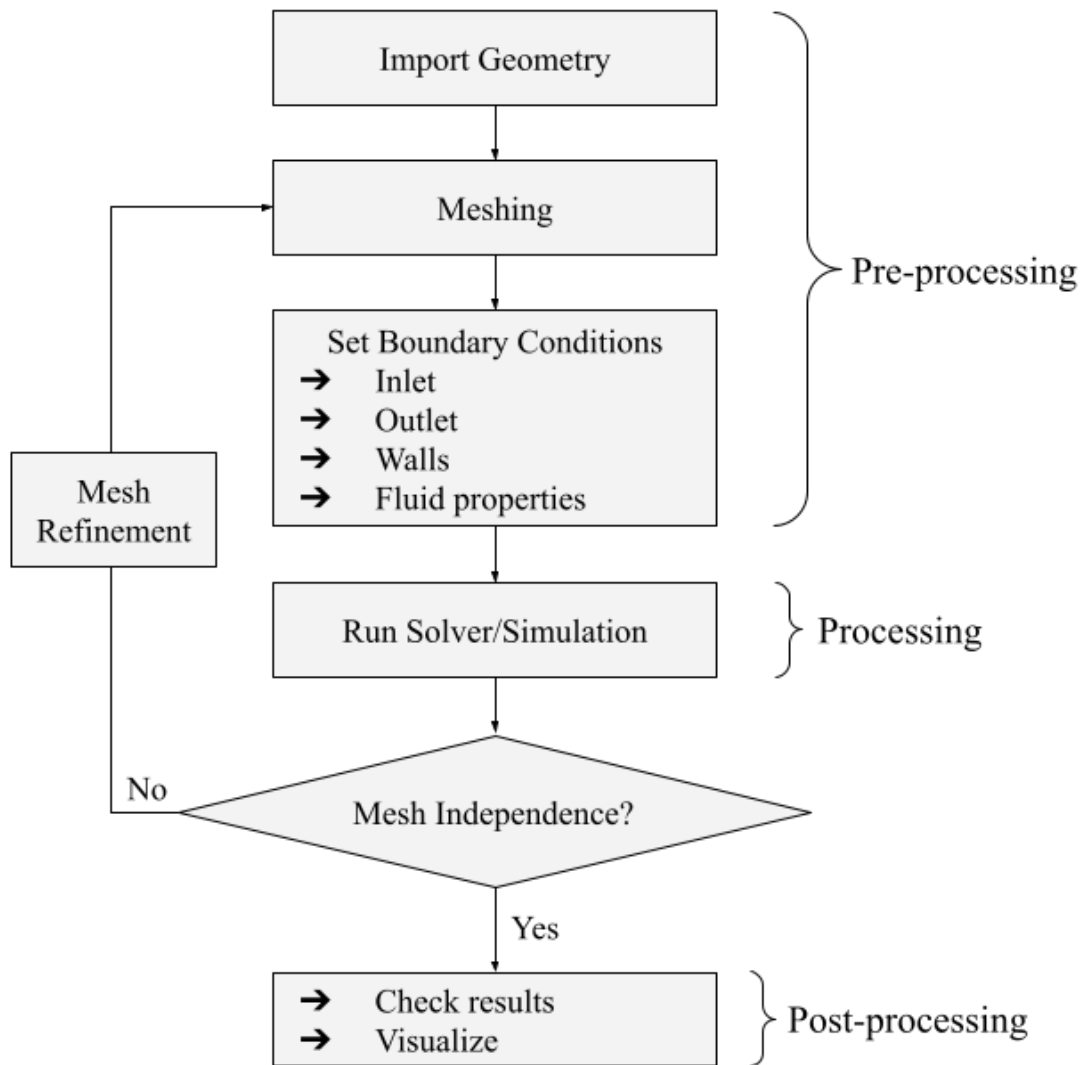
Import Geometry

Meshing

Set Boundary Conditions
➔ Inlet
➔ Outlet
➔ Walls
➔ Fluid properties

Pre-processing

Mesh Refinement

Run Solver/Simulation

Processing

No

Mesh Independence?

Yes

➔ Check results
➔ Visualize

Post-processing